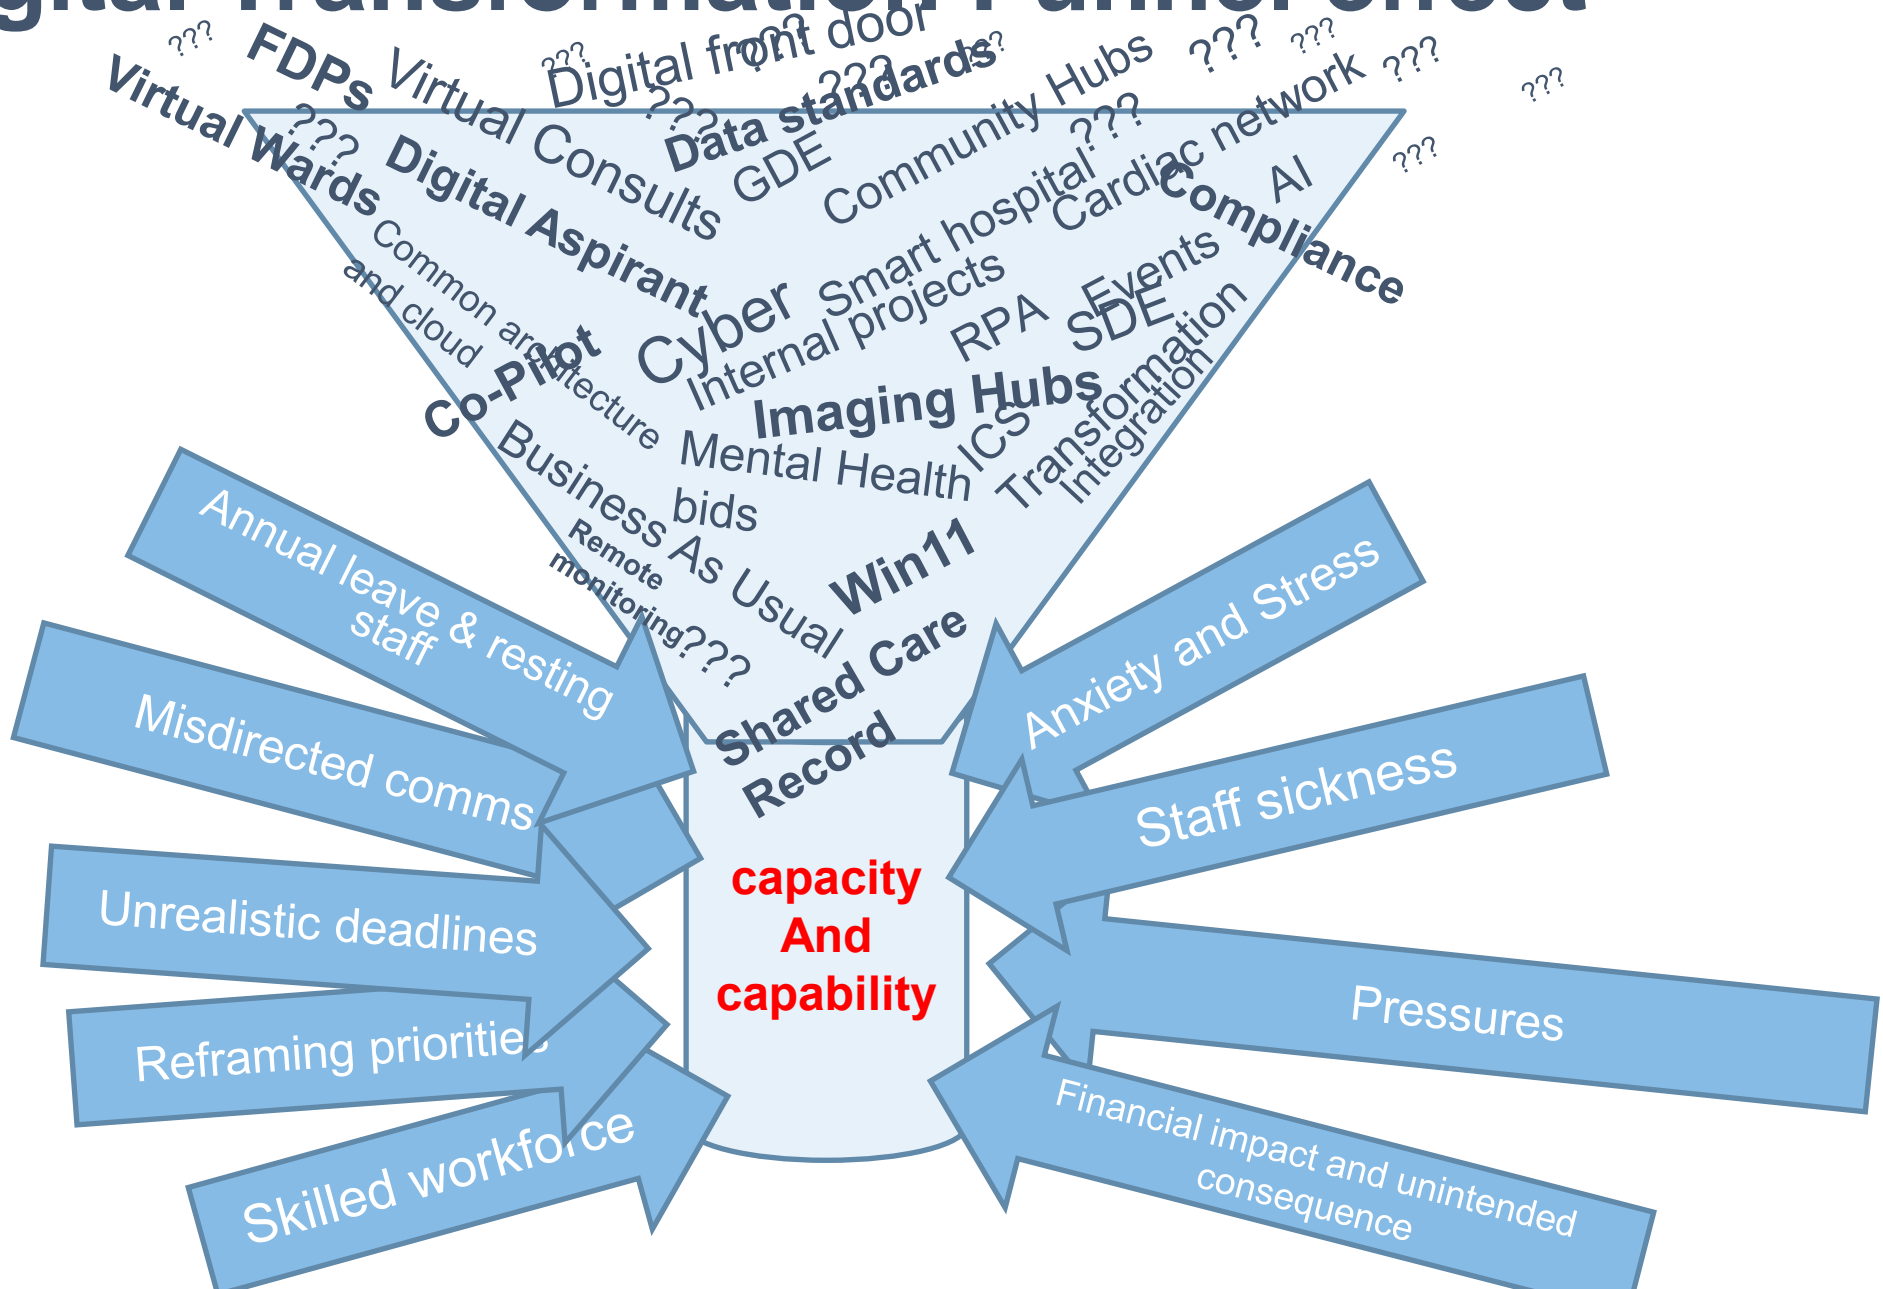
gital Transformation Funnel effect

??? FDPs Virtual Consults ??? Digital front door ??? ??? Data standards ??? Community Hubs ??? ??? Cardiac network ??? ???

Virtual Wards ??? Digital Aspirant GDE ??? Smart hospital ??? Compliance AI ???

Common architecture and cloud Co-Pilot Cyber Internal projects RPA Events SDE

Imaging Hubs Transformation Integration

Business As Usual Mental Health bids ICS

Remote monitoring ??? Win11 Shared Care Record

capacity
And
capability

Annual leave & resting staff

Misdirected comms

Unrealistic deadlines

Reframing priorities

Skilled workforce

Anxiety and Stress

Staff sickness

Pressures

Financial impact and unintended consequence